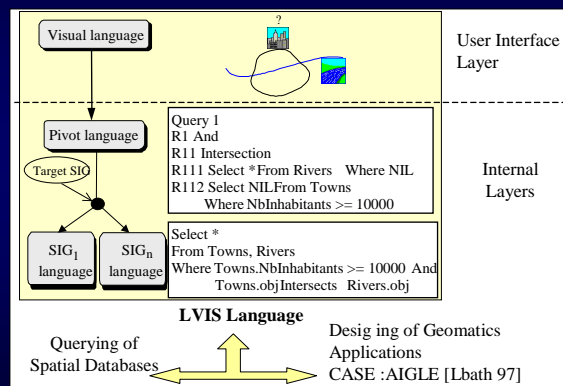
Visual language

?

User Interface Layer

Pivot language

Target SIG

Query 1
R1 And
R11 Intersection
R111 Select *From Rivers Where NIL
R112 Select NILFrom Towns
Where NbInhabitants >= 10000

Internal Layers

$SIG_1$ language

$SIG_n$ language

Select *
From Towns, Rivers
Where Towns.NbInhabitants >= 10000 And
Towns.objIntersects Rivers.obj

LVIS Language

Querying of Spatial Databases

Desig ing of Geomatics Applications
CASE :AIGLE [Lbath 97]